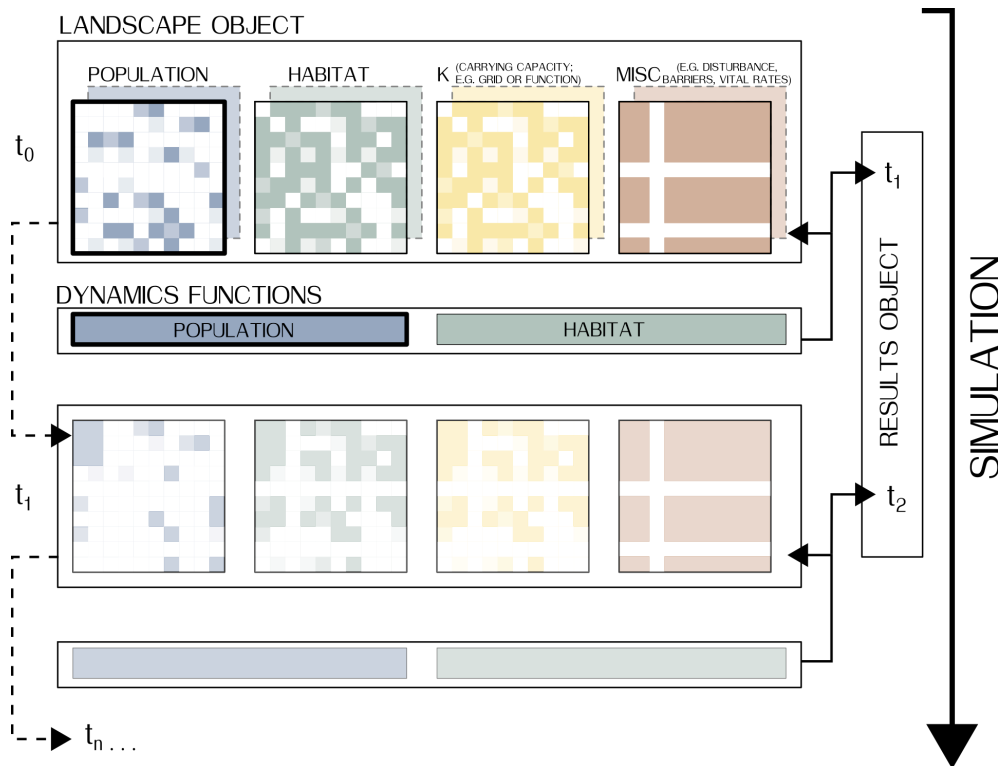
LANDSCAPE OBJECT

POPULATION

HABITAT

K (CARRYING CAPACITY; E.G. GRID OR FUNCTION)

MISC (E.G. DISTURBANCE, BARRIERS, VITAL RATES)

$t_0$

DYNAMICS FUNCTIONS

POPULATION

HABITAT

$t_1$

$t_1$

$t_2$

RESULTS OBJECT

SIMULATION

$t_n$ . . .